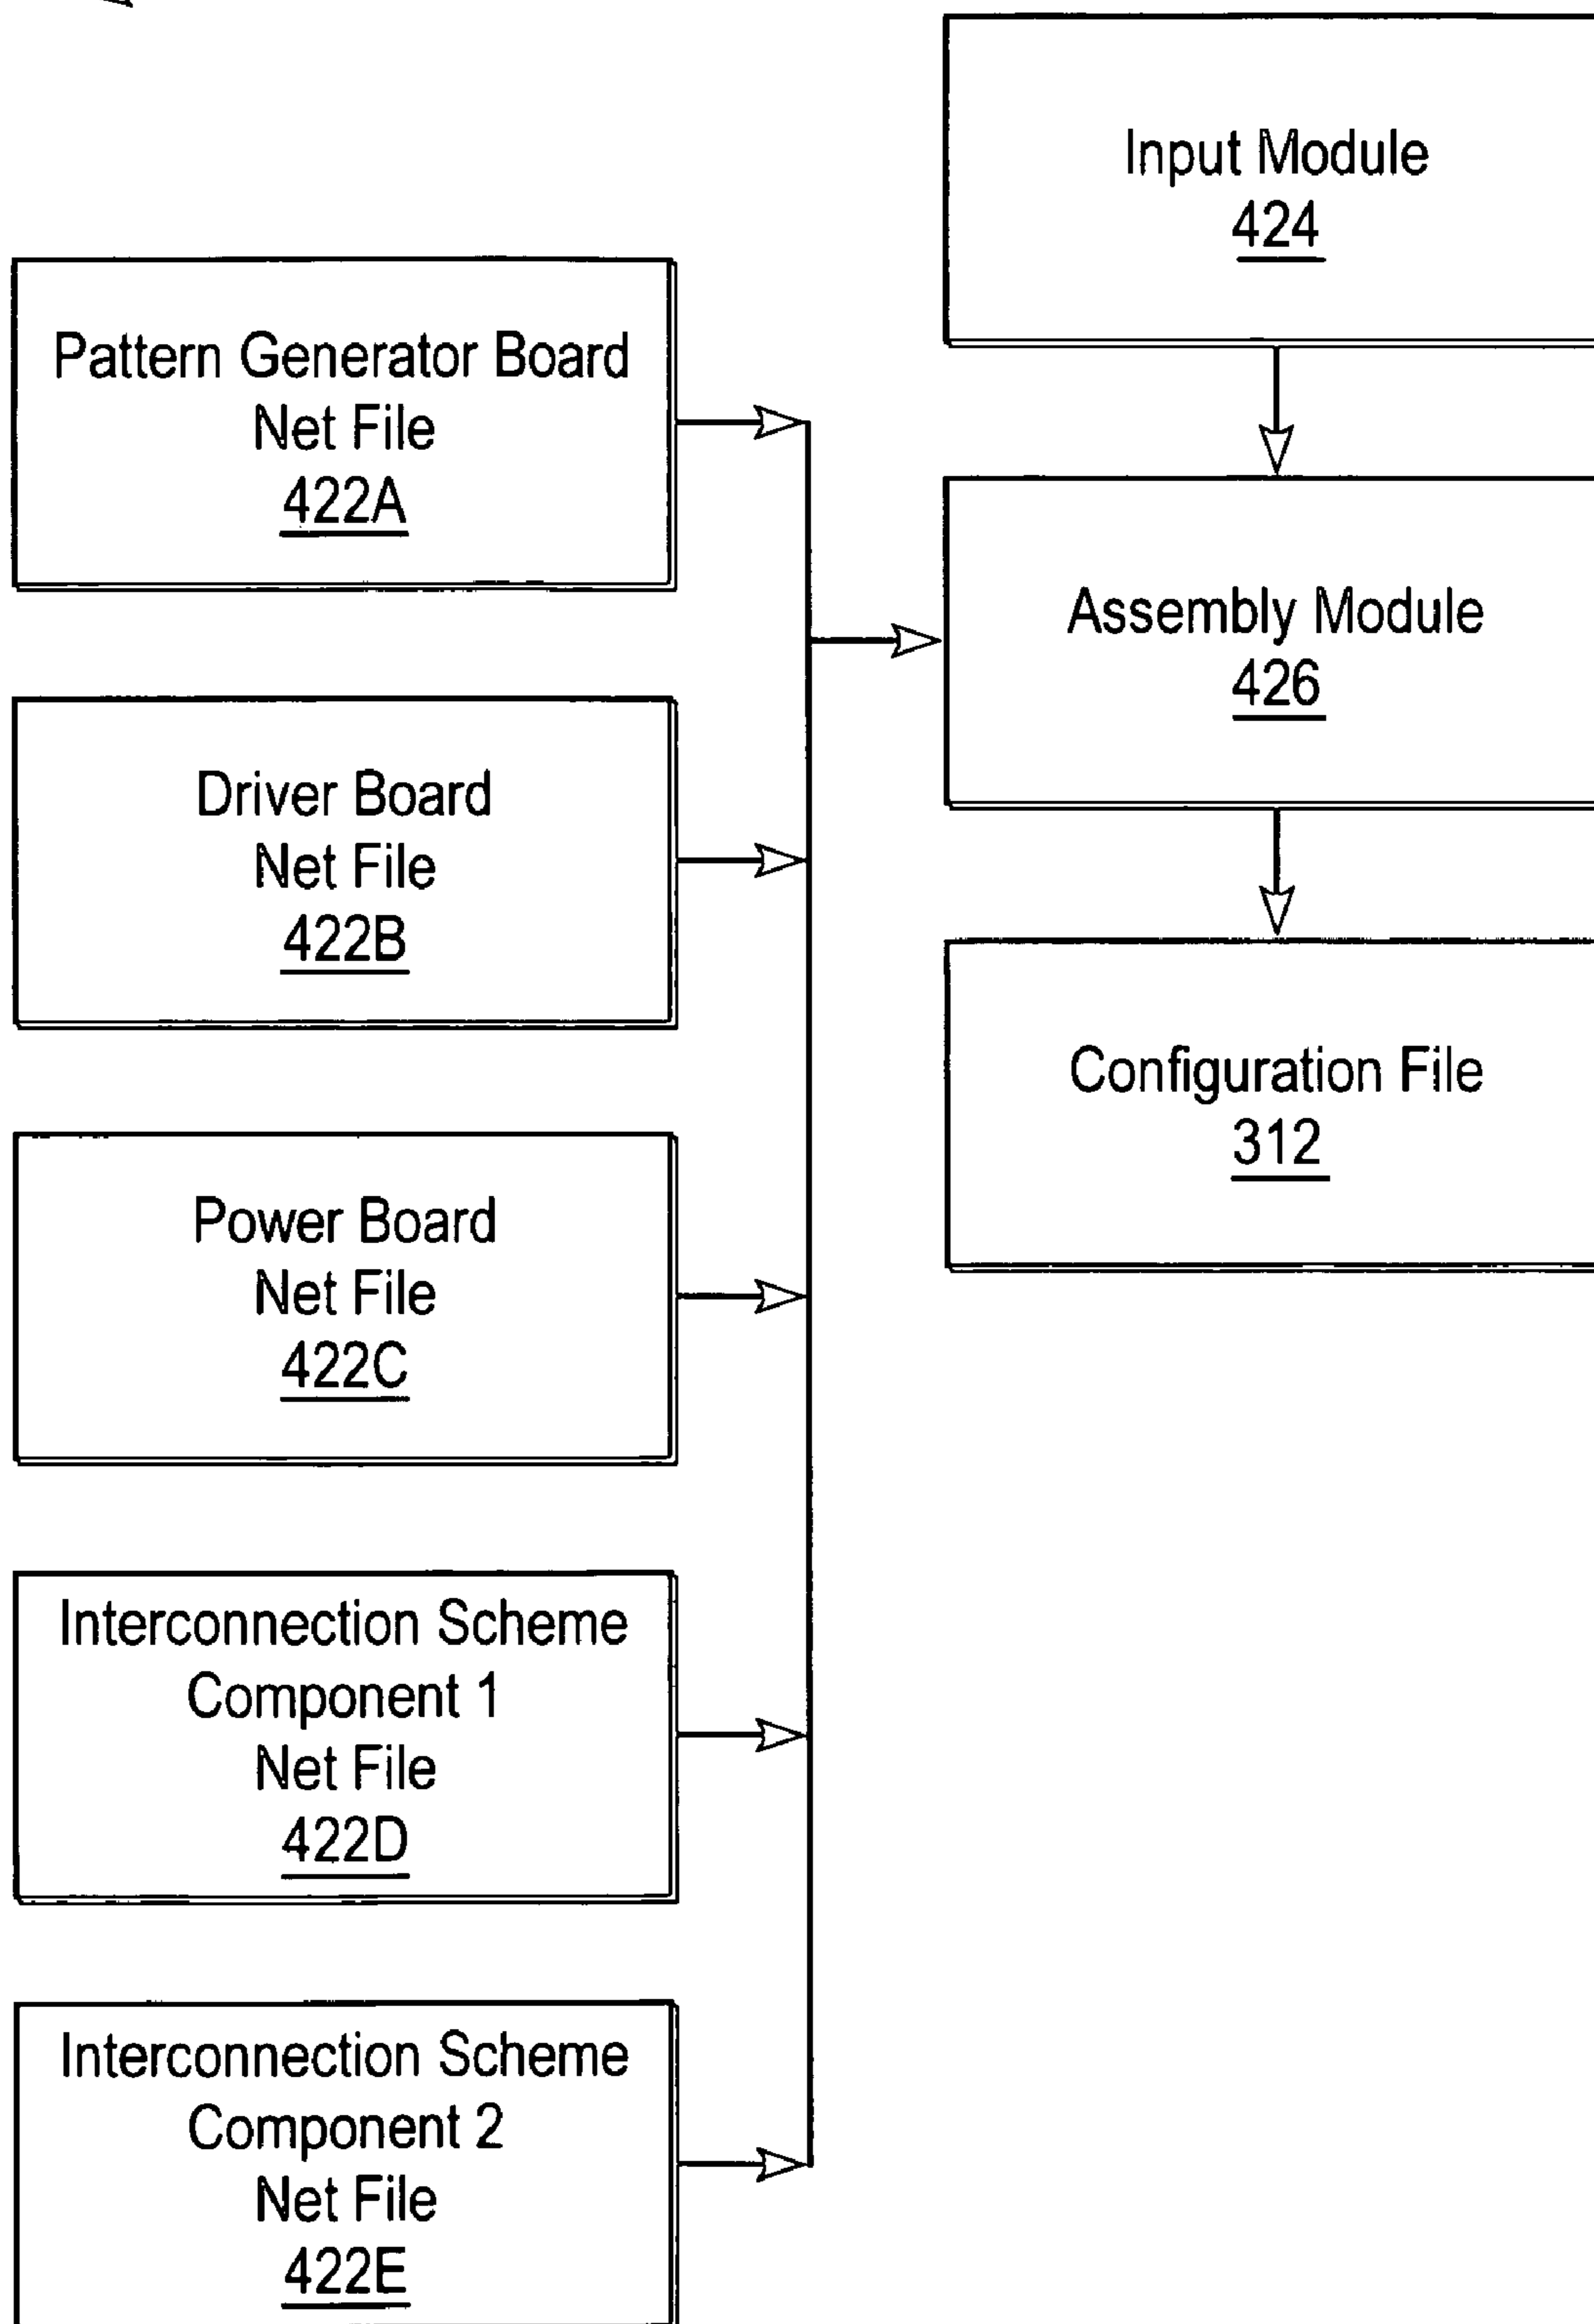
Input Module
424

Pattern Generator Board
Net File
422A

Assembly Module
426

Driver Board
Net File
422B

Configuration File
312

Power Board
Net File
422C

Interconnection Scheme
Component 1
Net File
422D

Interconnection Scheme
Component 2
Net File
422E